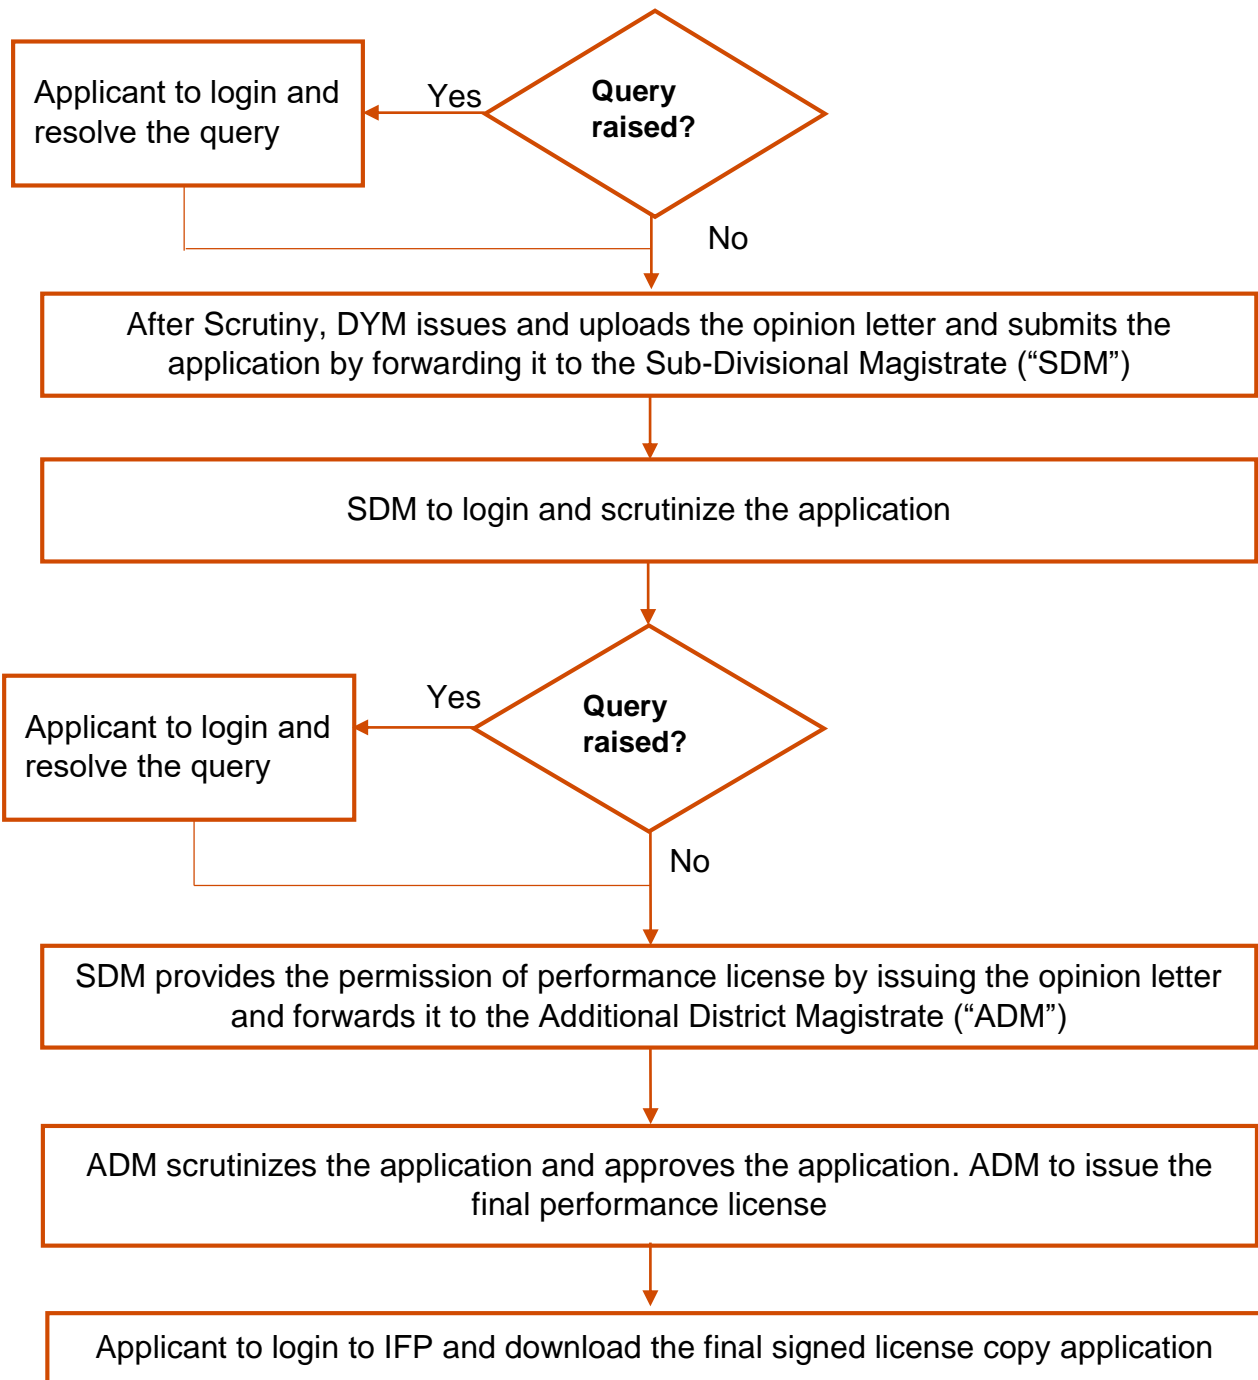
Applicant to login and resolve the query

Yes

Query raised?

No

After Scrutiny, DYM issues and uploads the opinion letter and submits the application by forwarding it to the Sub-Divisional Magistrate (“SDM”)

SDM to login and scrutinize the application

Applicant to login and resolve the query

Yes

Query raised?

No

SDM provides the permission of performance license by issuing the opinion letter and forwards it to the Additional District Magistrate (“ADM”)

ADM scrutinizes the application and approves the application. ADM to issue the final performance license

Applicant to login to IFP and download the final signed license copy application